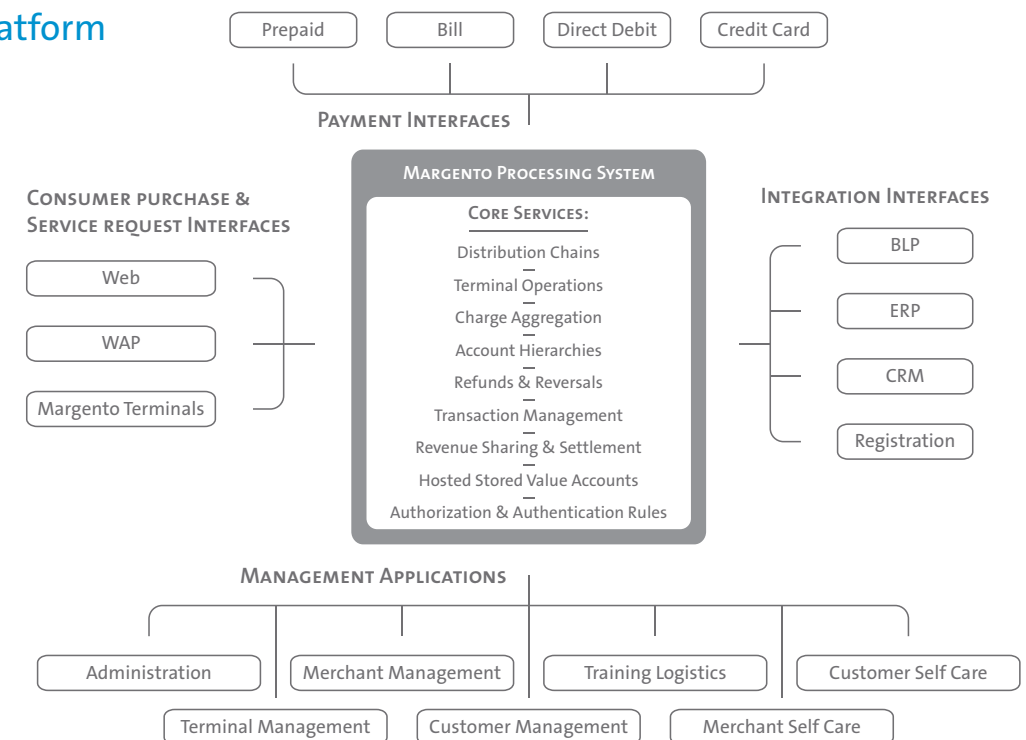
atform

Prepaid

Bill

Direct Debit

Credit Card

Payment Interfaces

Consumer purchase & Service request Interfaces

Web

WAP

Margento Terminals

Margento Processing System

Core Services:

Distribution Chains

Terminal Operations

Charge Aggregation

Account Hierarchies

Refunds & Reversals

Transaction Management

Revenue Sharing & Settlement

Hosted Stored Value Accounts

Authorization & Authentication Rules

Integration Interfaces

BLP

ERP

CRM

Registration

Management Applications

Administration

Merchant Management

Training Logistics

Customer Self Care

Terminal Management

Customer Management

Merchant Self Care